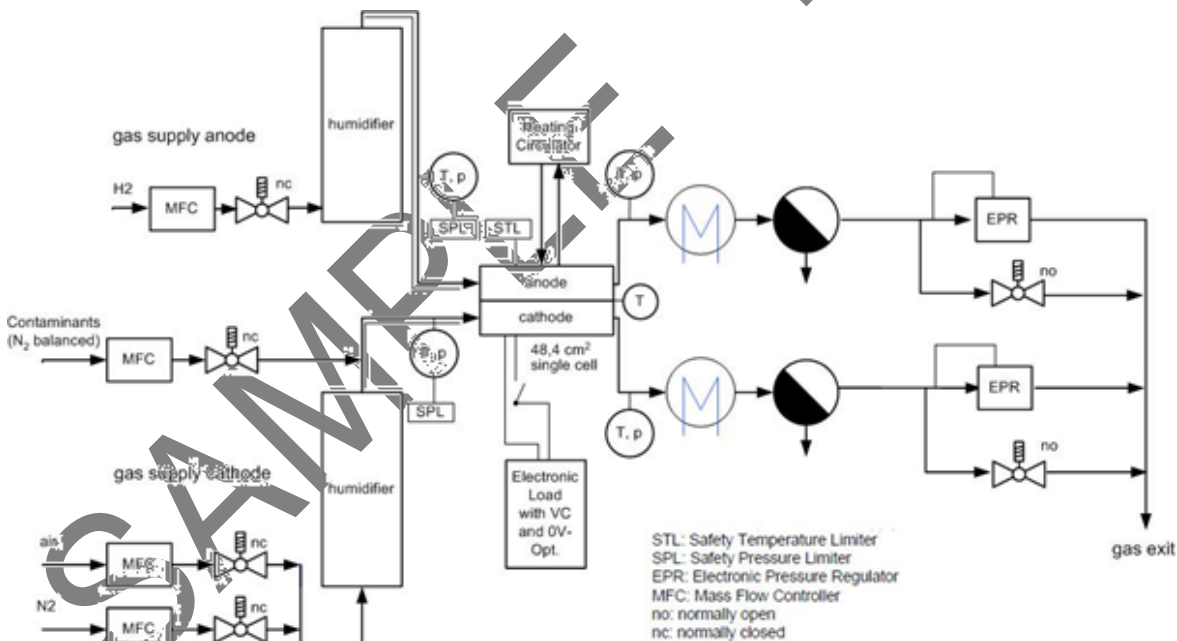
gas supply anode

humidifier

H2

MFC

nc

T, p

Heating Circulator

T, p

SPL

STL

anode

T

cathode

EPR

no

Contaminants ($N_2$ balanced)

MFC

nc

T, p

48,4 $cm^2$ single cell

SPL

EPR

T, p

no

gas supply cathode

humidifier

Electronic Load with VC and 0V-Opt.

air

MFC

nc

N2

MFC

nc

STL: Safety Temperature Limiter
SPL: Safety Pressure Limiter
EPR: Electronic Pressure Regulator
MFC: Mass Flow Controller
no: normally open
nc: normally closed

gas exit

SAMPLE